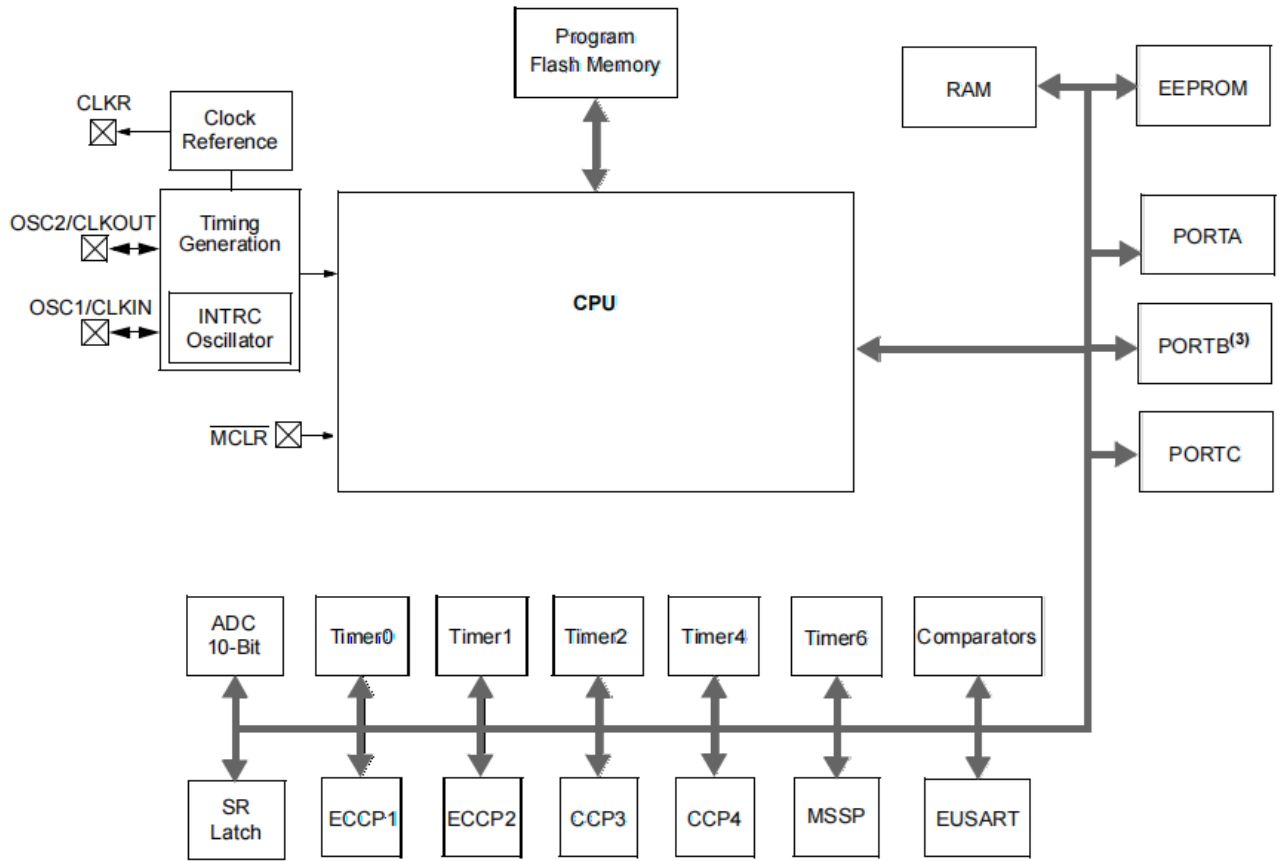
Program Flash Memory

RAM

EEPROM

CLKR

Clock Reference

OSC2/CLKOUT

Timing Generation

OSC1/CLKIN

INTRC Oscillator

CPU

PORTA

PORTB$^{(3)}$

$\overline{MCLR}$

PORTC

ADC 10-Bit

Timer0

Timer1

Timer2

Timer4

Timer6

Comparators

SR Latch

ECCP1

ECCP2

CCP3

CCP4

MSSP

EUSART